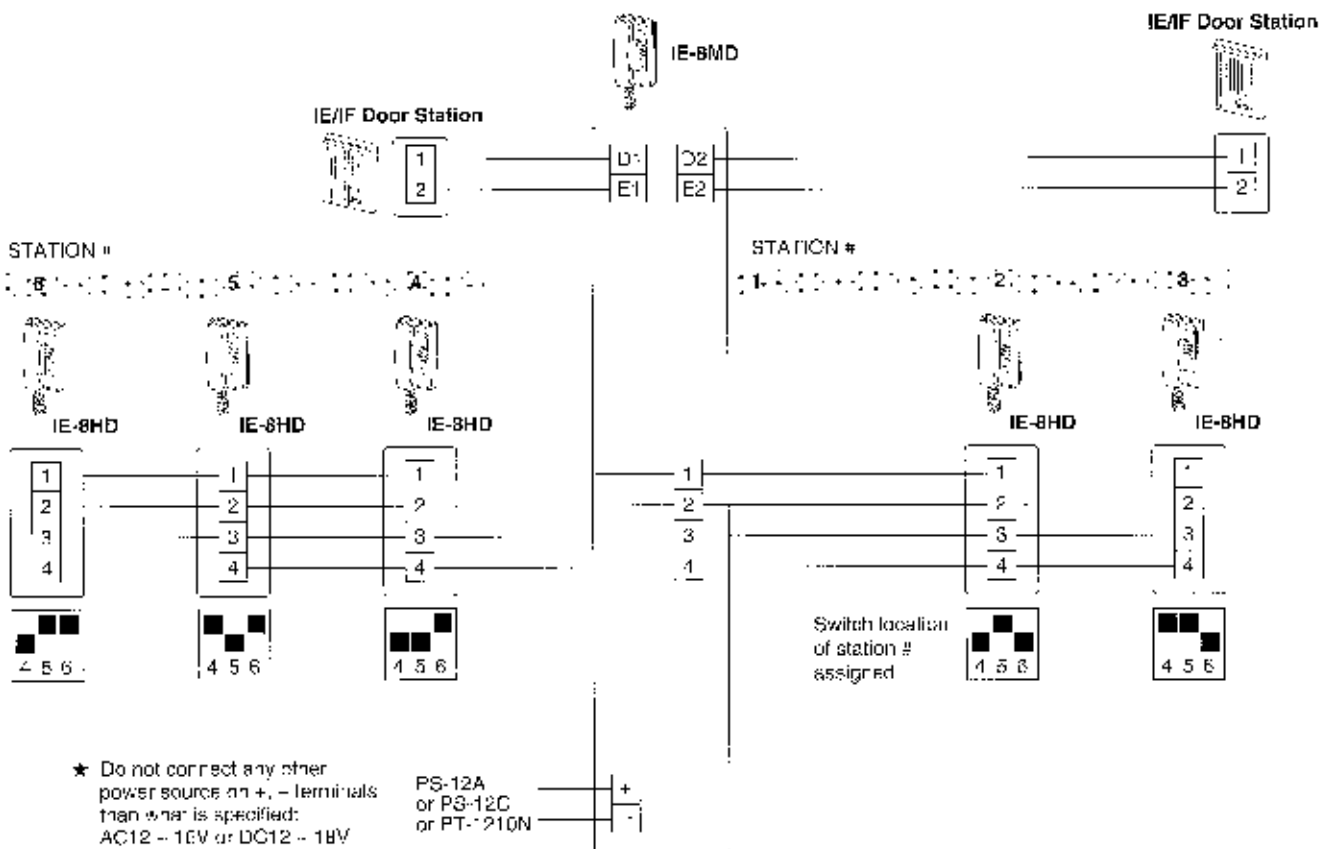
IE/IF Door Station

IE-8MD

IE/IF Door Station

1
2

D1
E1

D2
E2

1
2

STATION #
6 5 4

STATION #
1 2 3

IE-8HD
IE-8HD
IE-8HD

IE-8HD
IE-8HD

1
2
3
4

1
2
3
4

1
2
3
4

1
2
3
4

1
2
3
4

1
2
3
4

4 5 6
4 5 6
4 5 6

Switch location of station # assigned

4 5 6
4 5 6

★ Do not connect any other power source on +, – terminals than what is specified: AC12 ~ 18V or DC12 ~ 18V

PS-12A
or PS-12C
or PT-1210N

+
-